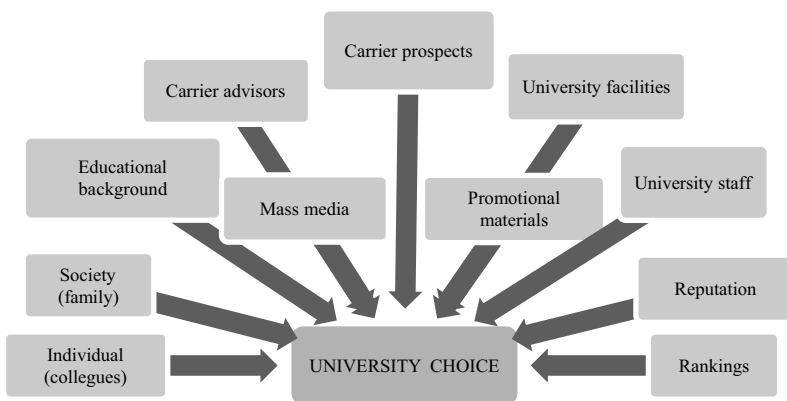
Carrier prospects

Carrier advisors

University facilities

Educational background

Mass media

Promotional materials

University staff

Society (family)

Reputation

Individual (collegues)

UNIVERSITY CHOICE

Rankings